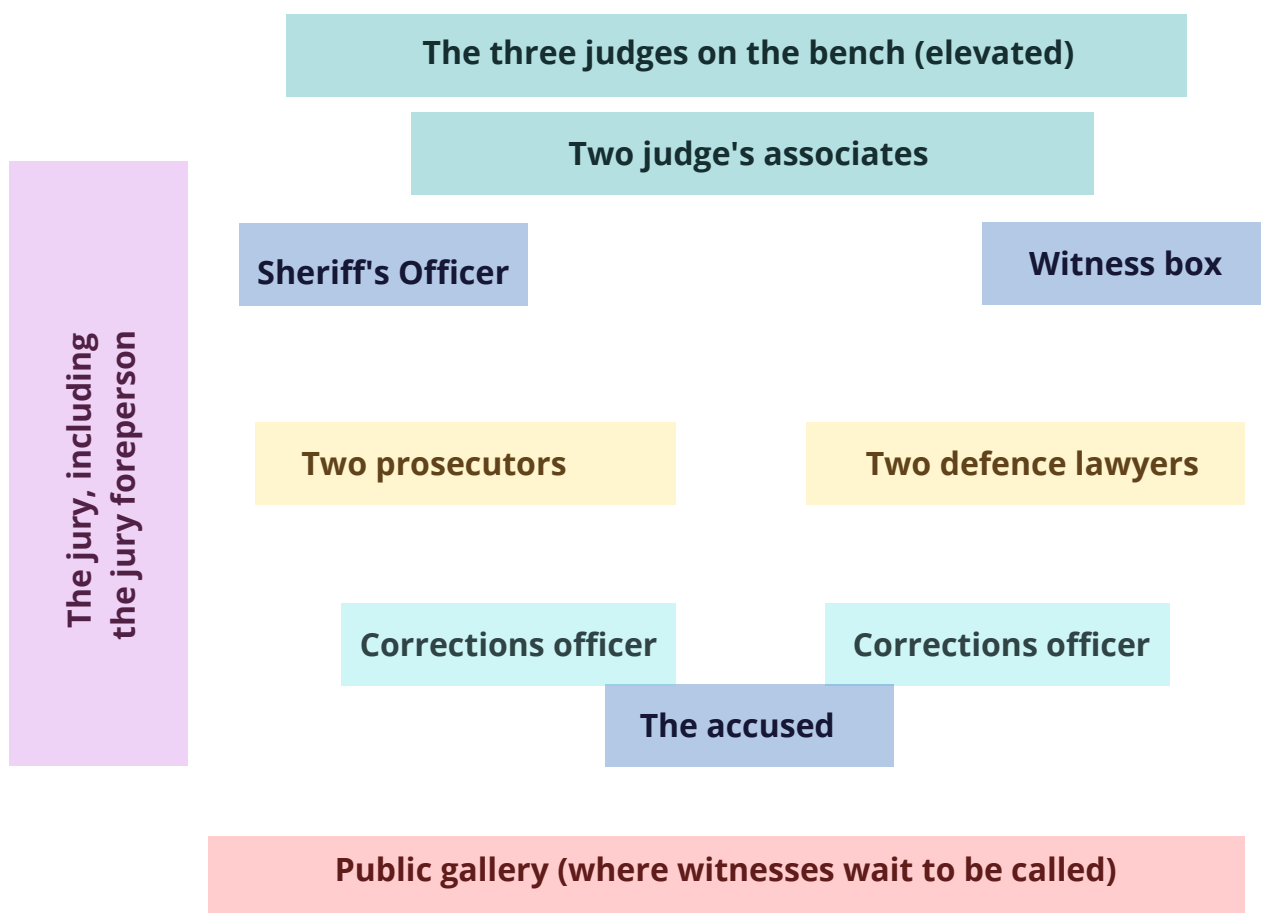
The three judges on the bench (elevated)

Two judge's associates

The jury, including the jury foreperson

Sheriff's Officer

Witness box

Two prosecutors

Two defence lawyers

Corrections officer

Corrections officer

The accused

Public gallery (where witnesses wait to be called)